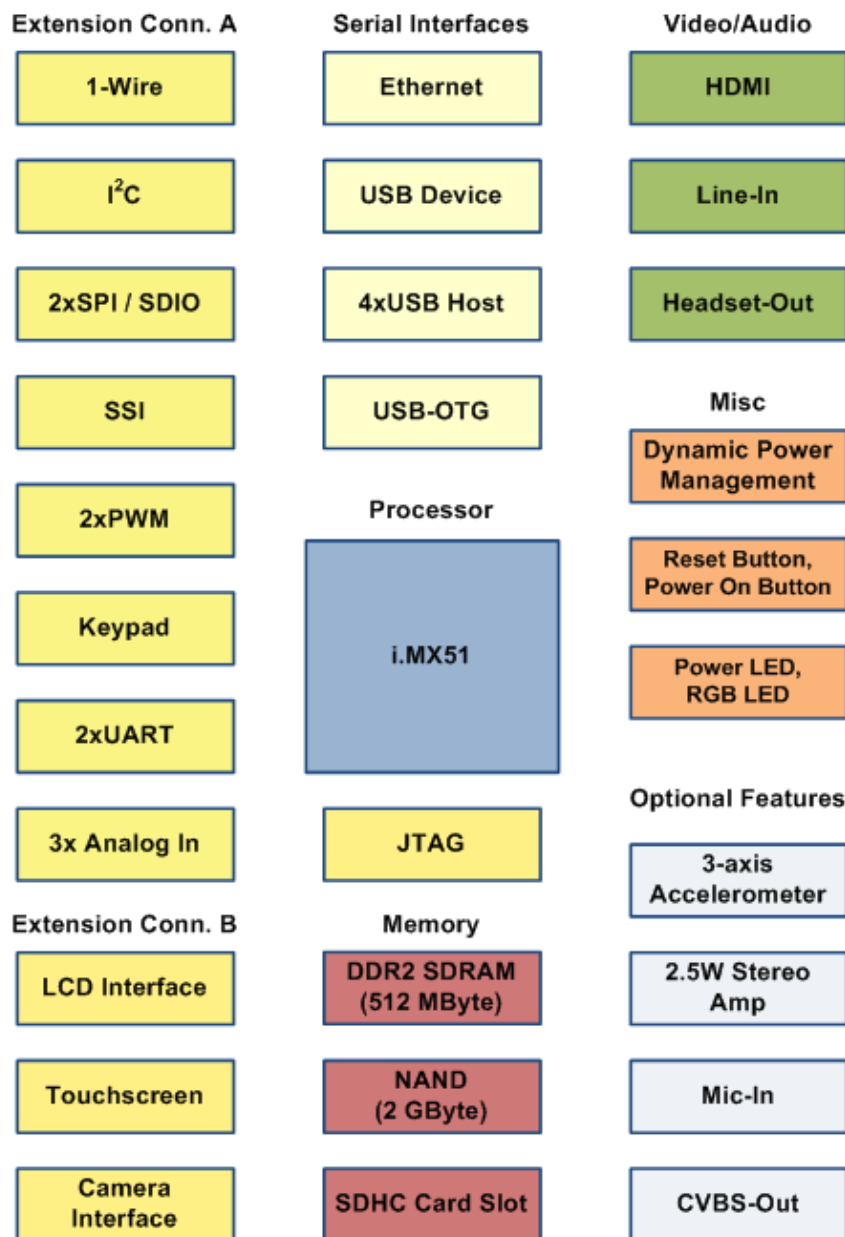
Extension Conn. A

1-Wire

I$^2$C

2xSPI / SDIO

SSI

2xPWM

Keypad

2xUART

3x Analog In

Extension Conn. B

LCD Interface

Touchscreen

Camera Interface

Serial Interfaces

Ethernet

USB Device

4xUSB Host

USB-OTG

Processor

i.MX51

JTAG

Memory

DDR2 SDRAM (512 MByte)

NAND (2 GByte)

SDHC Card Slot

Video/Audio

HDMI

Line-In

Headset-Out

Misc

Dynamic Power Management

Reset Button, Power On Button

Power LED, RGB LED

Optional Features

3-axis Accelerometer

2.5W Stereo Amp

Mic-In

CVBS-Out